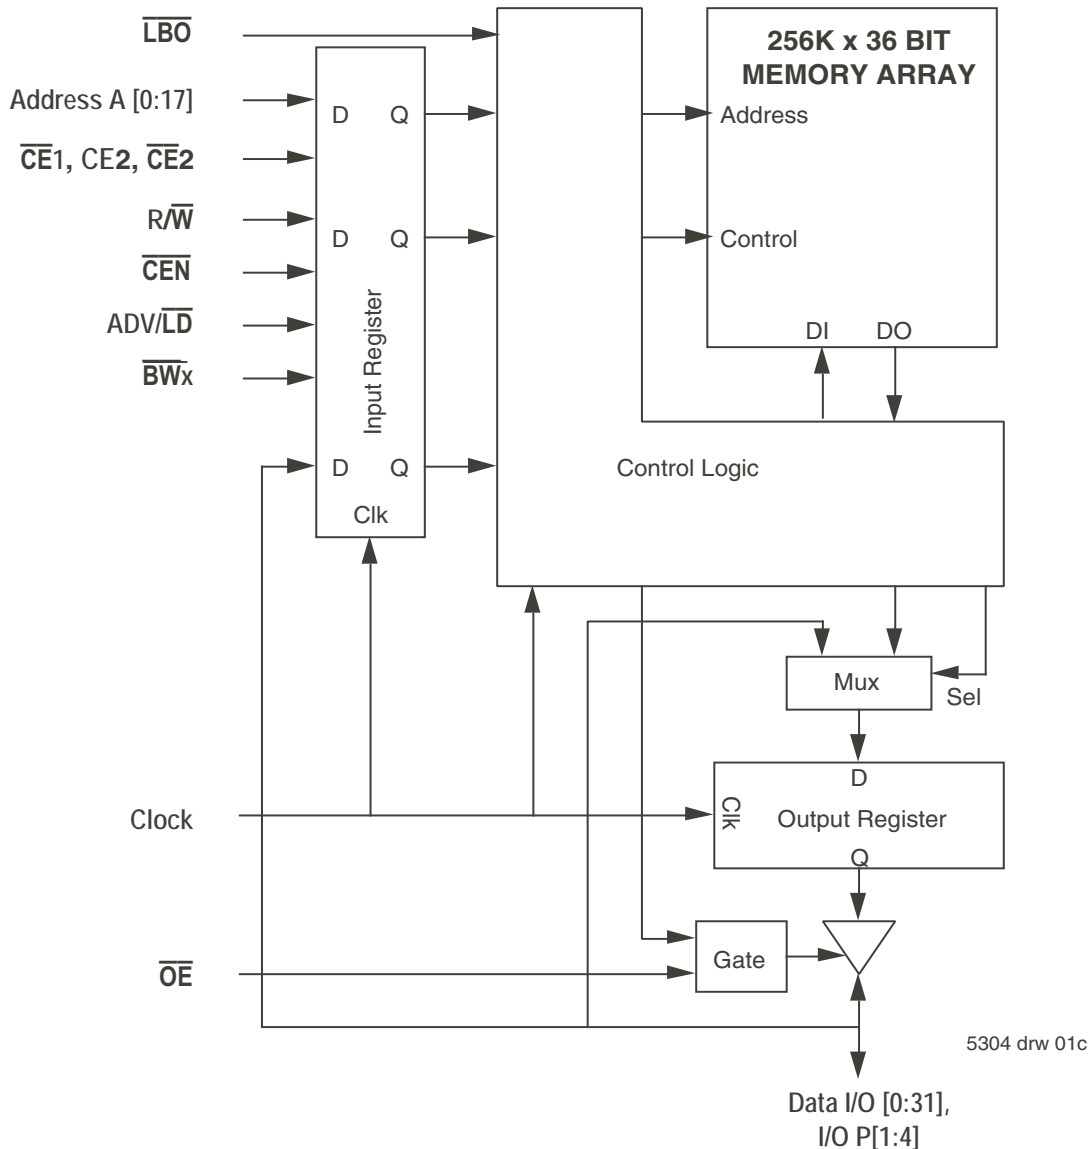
$\overline{LBO}$

Address A [0:17]

$\overline{CE}1$, CE2, $\overline{CE2}$

R/$\overline{W}$

$\overline{CEN}$

ADV/$\overline{LD}$

$\overline{BW}x$

D Q

D Q

D Q

Input Register

Clk

256K x 36 BIT MEMORY ARRAY

Address

Control

DI DO

Control Logic

Mux

Sel

D

Clk

Output Register

Q

Clock

Gate

$\overline{OE}$

5304 drw 01c

Data I/O [0:31], I/O P[1:4]